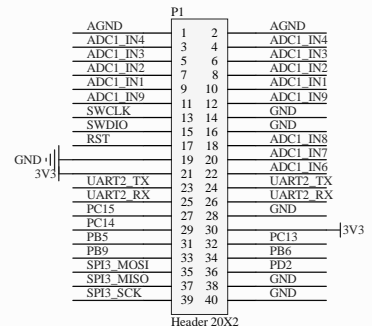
P1

AGND 1 2 AGND
ADC1_IN4 3 4 ADC1_IN4
ADC1_IN3 5 6 ADC1_IN3
ADC1_IN2 7 8 ADC1_IN2
ADC1_IN1 9 10 ADC1_IN1
ADC1_IN9 11 12 ADC1_IN9
SWCLK 13 14 GND
SWDIO 15 16 GND
RST 17 18 ADC1_IN8
GND 19 20 ADC1_IN7
3V3 21 22 ADC1_IN6
UART2_TX 23 24 UART2_TX
UART2_RX 25 26 UART2_RX
PC15 27 28 GND
PC14 29 30
PB5 31 32 PC13 3V3
PB9 33 34 PB6
SPI3_MOSI 35 36 PD2
SPI3_MISO 37 38 GND
SPI3_SCK 39 40 GND

Header 20X2